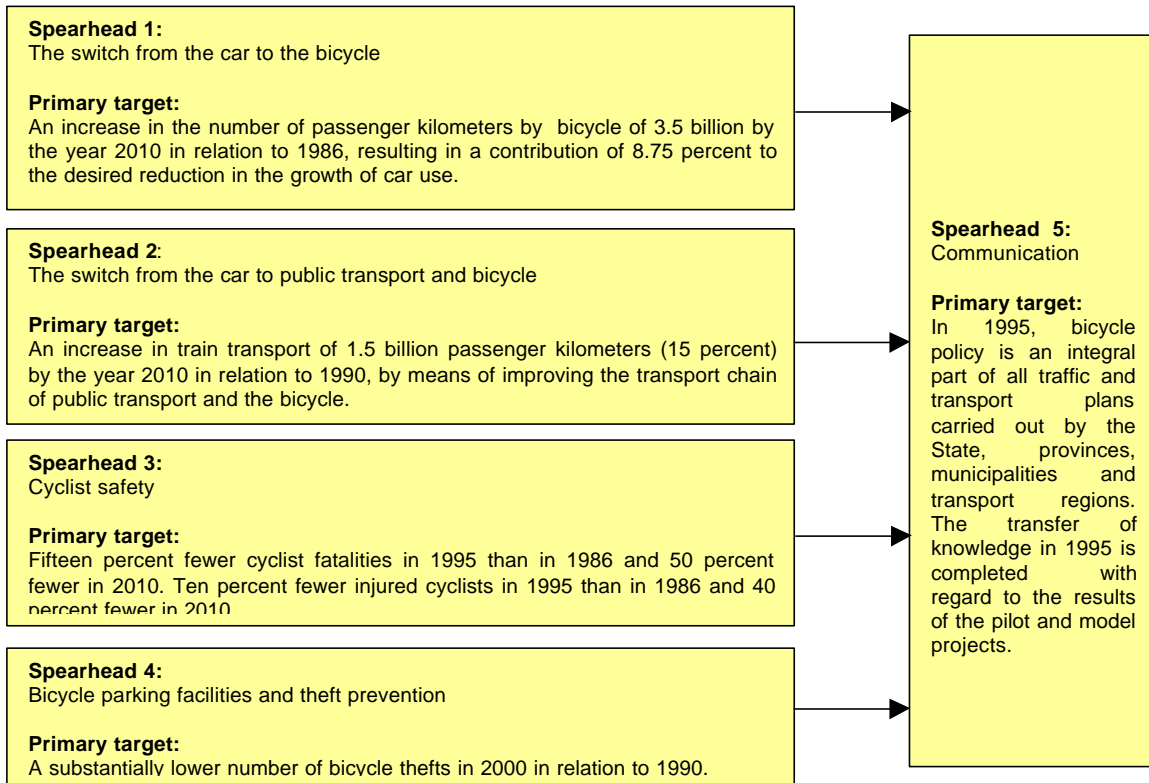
**Spearhead 1:**
The switch from the car to the bicycle

**Primary target:**
An increase in the number of passenger kilometers by bicycle of 3.5 billion by the year 2010 in relation to 1986, resulting in a contribution of 8.75 percent to the desired reduction in the growth of car use.

**Spearhead 2**:
The switch from the car to public transport and bicycle

**Primary target:**
An increase in train transport of 1.5 billion passenger kilometers (15 percent) by the year 2010 in relation to 1990, by means of improving the transport chain of public transport and the bicycle.

**Spearhead 3:**
Cyclist safety

**Primary target:**
Fifteen percent fewer cyclist fatalities in 1995 than in 1986 and 50 percent fewer in 2010. Ten percent fewer injured cyclists in 1995 than in 1986 and 40 percent fewer in 2010

**Spearhead 4:**
Bicycle parking facilities and theft prevention

**Primary target:**
A substantially lower number of bicycle thefts in 2000 in relation to 1990.

**Spearhead 5:**
Communication

**Primary target:**
In 1995, bicycle policy is an integral part of all traffic and transport plans carried out by the State, provinces, municipalities and transport regions. The transfer of knowledge in 1995 is completed with regard to the results of the pilot and model projects.